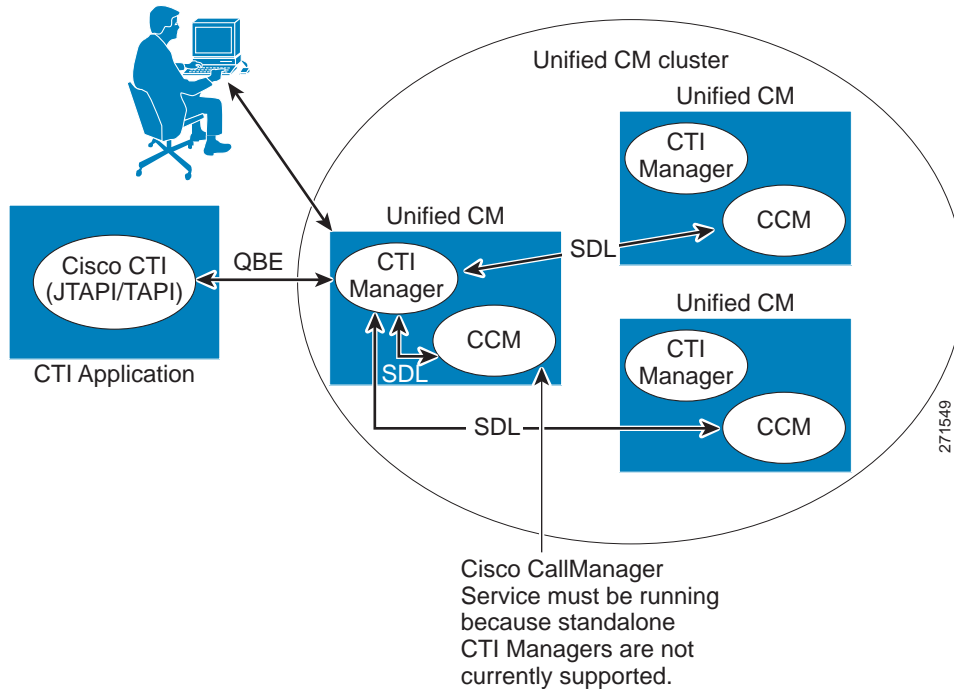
Unified CM cluster

Unified CM

CTI Manager

CCM

Cisco CTI (JTAPI/TAPI)

CTI Application

QBE

Unified CM

CTI Manager

CCM

SDL

SDL

Unified CM

CTI Manager

CCM

SDL

Cisco CallManager Service must be running because standalone CTI Managers are not currently supported.

271549